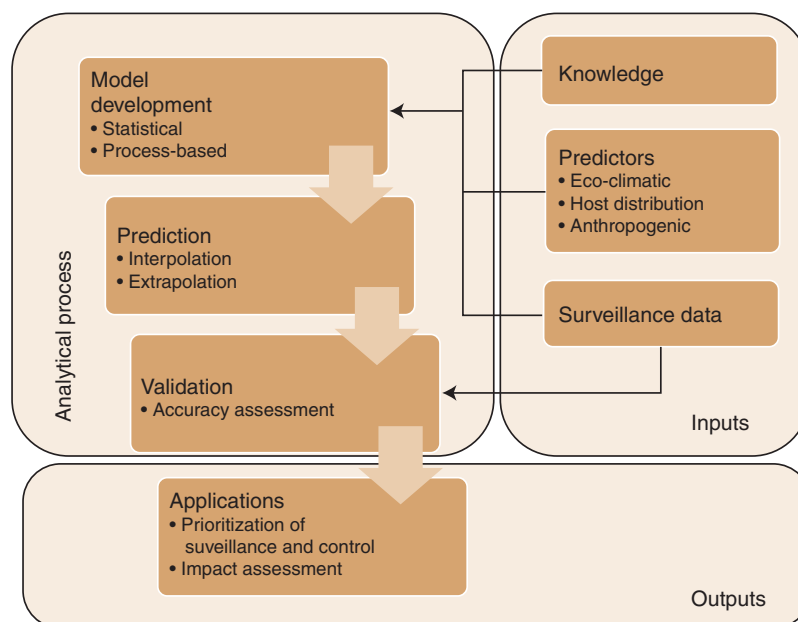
Model development
• Statistical
• Process-based

Prediction
• Interpolation
• Extrapolation

Validation
• Accuracy assessment

Analytical process

Knowledge

Predictors
• Eco-climatic
• Host distribution
• Anthropogenic

Surveillance data

Inputs

Applications
• Prioritization of suveillance and control
• Impact assessment

Outputs